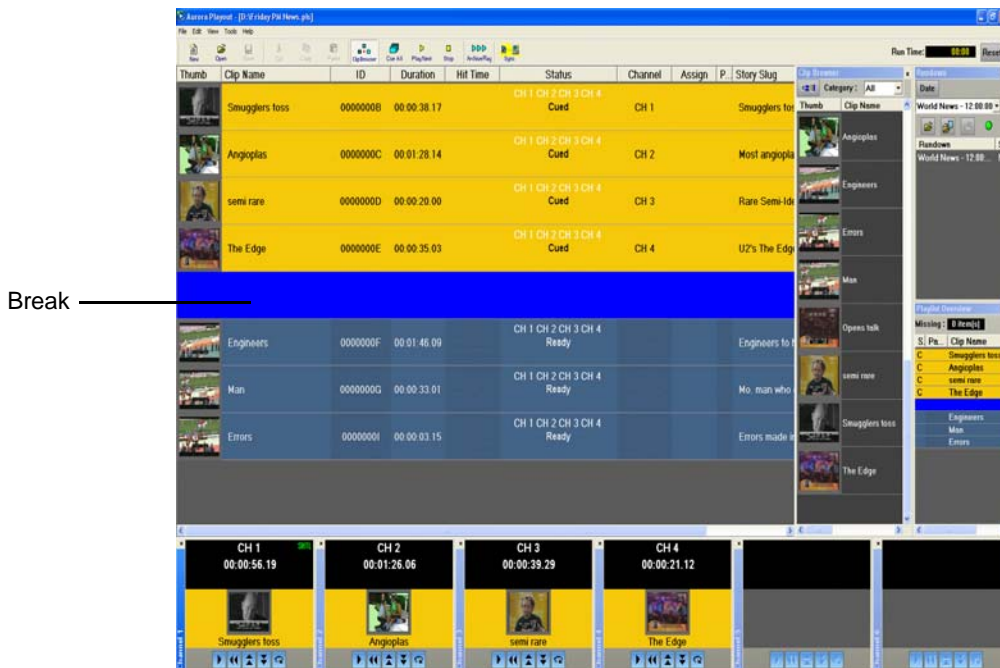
Aurora Playout - [D:\Friday PM News.plx]

File Edit View Tools Help

New Open Save Cut Copy Paste ClipBrowser Cue All PlayNext Stop ArchiveReq Sync

Run Time: 00:00 Reset

| Thumb | Clip Name | ID | Duration | Hit Time | Status | Channel | Assign | P.. | Story Slug |
|---|---|---|---|---|---|---|---|---|---|
| | Smugglers toss | 0000000B | 00:00:38.17 | | CH 1 CH 2 CH 3 CH 4 Cued | CH 1 | | | Smugglers tos |
| | Angioplas | 0000000C | 00:01:28.14 | | CH 1 CH 2 CH 3 CH 4 Cued | CH 2 | | | Most angiopla |
| | semi rare | 0000000D | 00:00:20.00 | | CH 1 CH 2 CH 3 CH 4 Cued | CH 3 | | | Rare Semi-Ide |
| | The Edge | 0000000E | 00:00:35.03 | | CH 1 CH 2 CH 3 CH 4 Cued | CH 4 | | | U2's The Edg |
| | | | | | | | | | |
| | Engineers | 0000000F | 00:01:46.09 | | CH 1 CH 2 CH 3 CH 4 Ready | | | | Engineers to |
| | Man | 0000000G | 00:00:33.01 | | CH 1 CH 2 CH 3 CH 4 Ready | | | | Mo. man who |
| | Errors | 0000000I | 00:00:03.15 | | CH 1 CH 2 CH 3 CH 4 Ready | | | | Errors made i |

Break

Clip Browser
Category: All
Thumb Clip Name
Angioplas
Engineers
Errors
Man
Opens talk
semi rare
Smugglers toss
The Edge

Rundown
Date
World News - 12:00:00
Rundown
World News - 12:00...

Playlist Overview
Missing: 0 item(s)
S.. Pa.. Clip Name
C Smugglers toss
C Angioplas
C semi rare
C The Edge
Engineers
Man
Errors

CH 1
00:00:56.19
Smugglers toss

CH 2
00:01:26.06
Angioplas

CH 3
00:00:39.29
semi rare

CH 4
00:00:21.12
The Edge